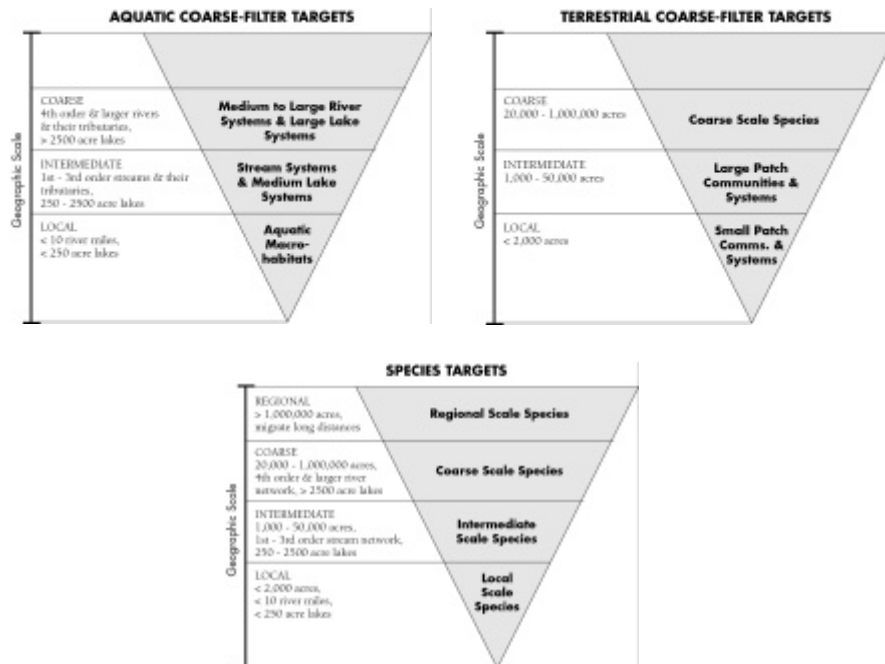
AQUATIC COARSE-FILTER TARGETS

Geographic Scale

COARSE
4th order & larger rivers & their tributaries, > 2500 acre lakes

Medium to Large River Systems & Large Lake Systems

INTERMEDIATE
1st - 3rd order streams & their tributaries, 250 - 2500 acre lakes

Stream Systems & Medium Lake Systems

LOCAL
< 10 river miles, < 250 acre lakes

Aquatic Macro-habitats

TERRESTRIAL COARSE-FILTER TARGETS

Geographic Scale

COARSE
20,000 - 1,000,000 acres

Coarse Scale Species

INTERMEDIATE
1,000 - 50,000 acres

Large Patch Communities & Systems

LOCAL
< 2,000 acres

Small Patch Comms. & Systems

SPECIES TARGETS

Geographic Scale

REGIONAL
> 1,000,000 acres, migrate long distances

Regional Scale Species

COARSE
20,000 - 1,000,000 acres, 4th order & larger river network, > 2500 acre lakes

Coarse Scale Species

INTERMEDIATE
1,000 - 50,000 acres, 1st - 3rd order stream network, 250 - 2500 acre lakes

Intermediate Scale Species

LOCAL
< 2,000 acres, < 10 river miles, < 250 acre lakes

Local Scale Species